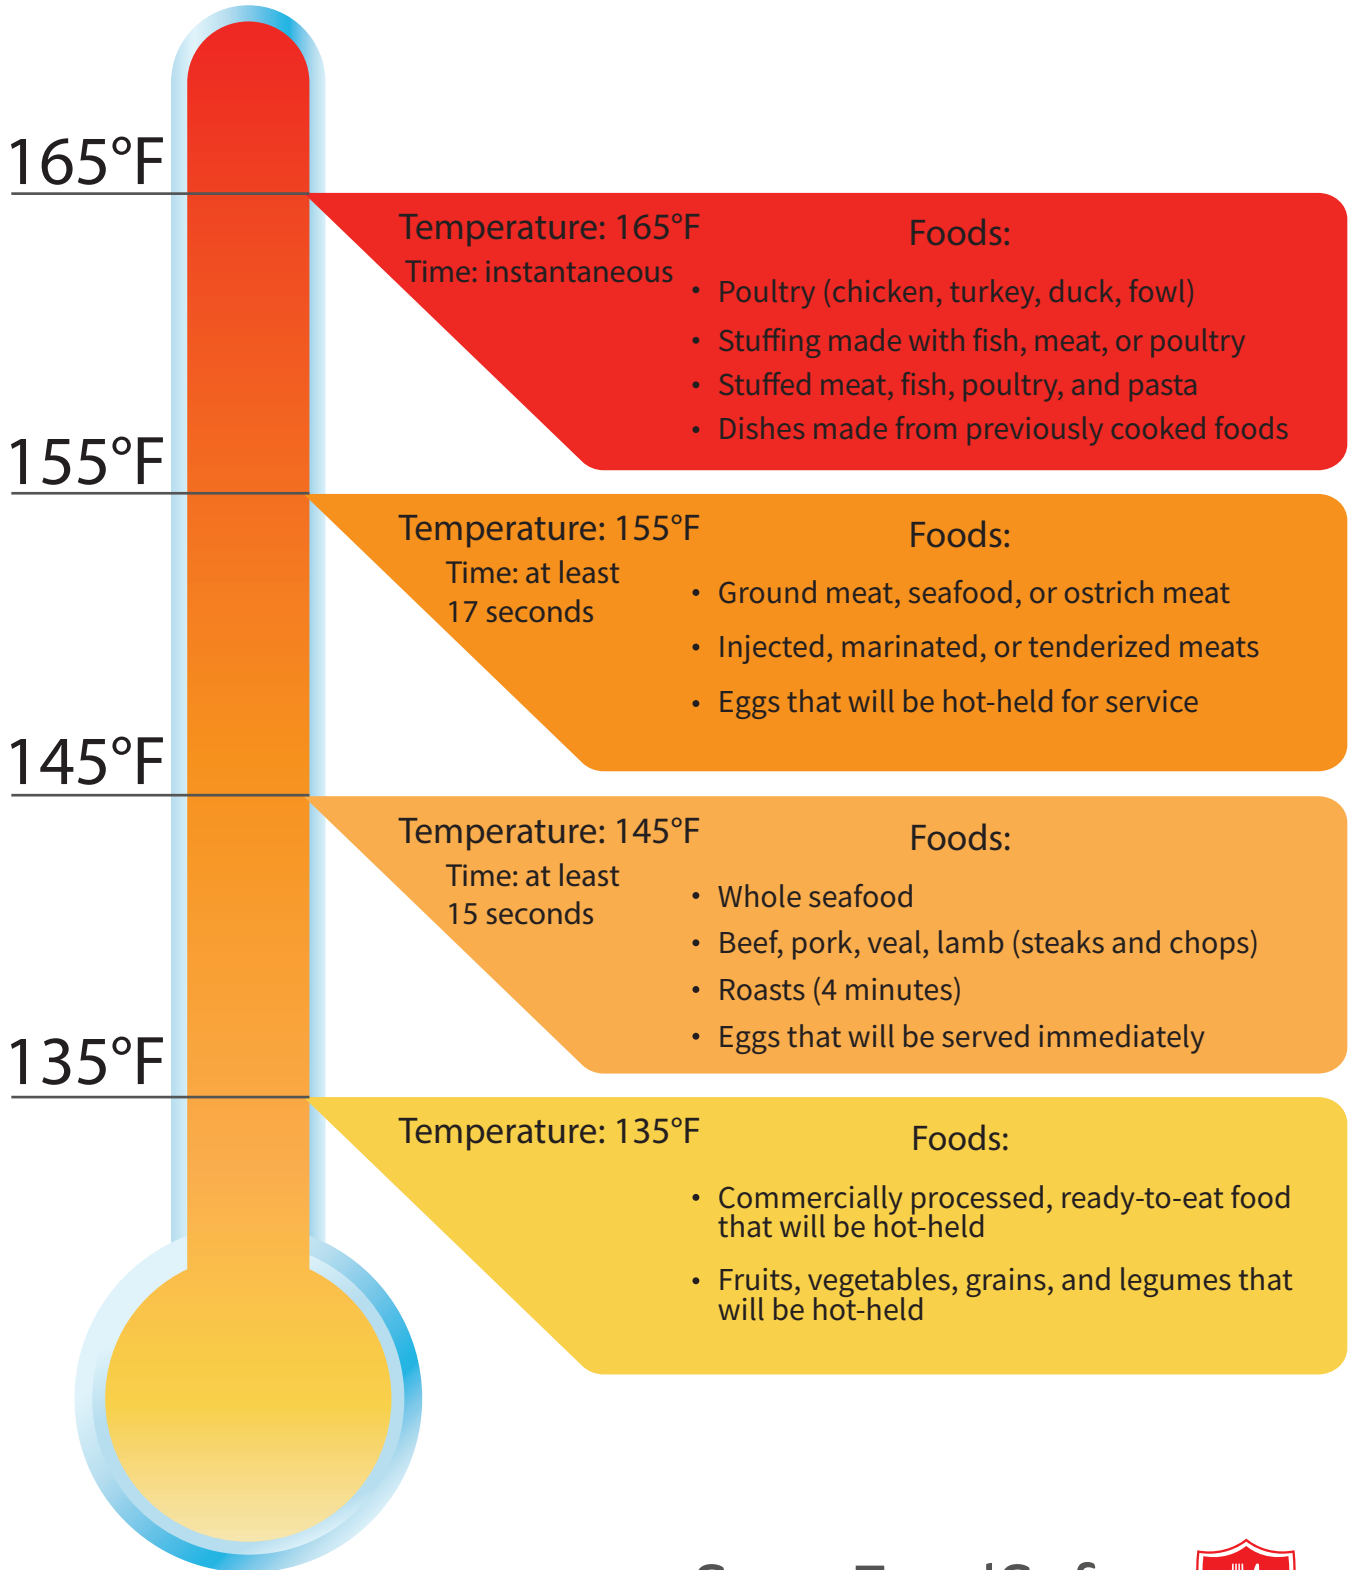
165°F

Temperature: 165°F
Time: instantaneous

Foods:
- Poultry (chicken, turkey, duck, fowl)
- Stuffing made with fish, meat, or poultry
- Stuffed meat, fish, poultry, and pasta
- Dishes made from previously cooked foods

155°F

Temperature: 155°F
Time: at least 17 seconds

Foods:
- Ground meat, seafood, or ostrich meat
- Injected, marinated, or tenderized meats
- Eggs that will be hot-held for service

145°F

Temperature: 145°F
Time: at least 15 seconds

Foods:
- Whole seafood
- Beef, pork, veal, lamb (steaks and chops)
- Roasts (4 minutes)
- Eggs that will be served immediately

135°F

Temperature: 135°F

Foods:
- Commercially processed, ready-to-eat food that will be hot-held
- Fruits, vegetables, grains, and legumes that will be hot-held

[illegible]